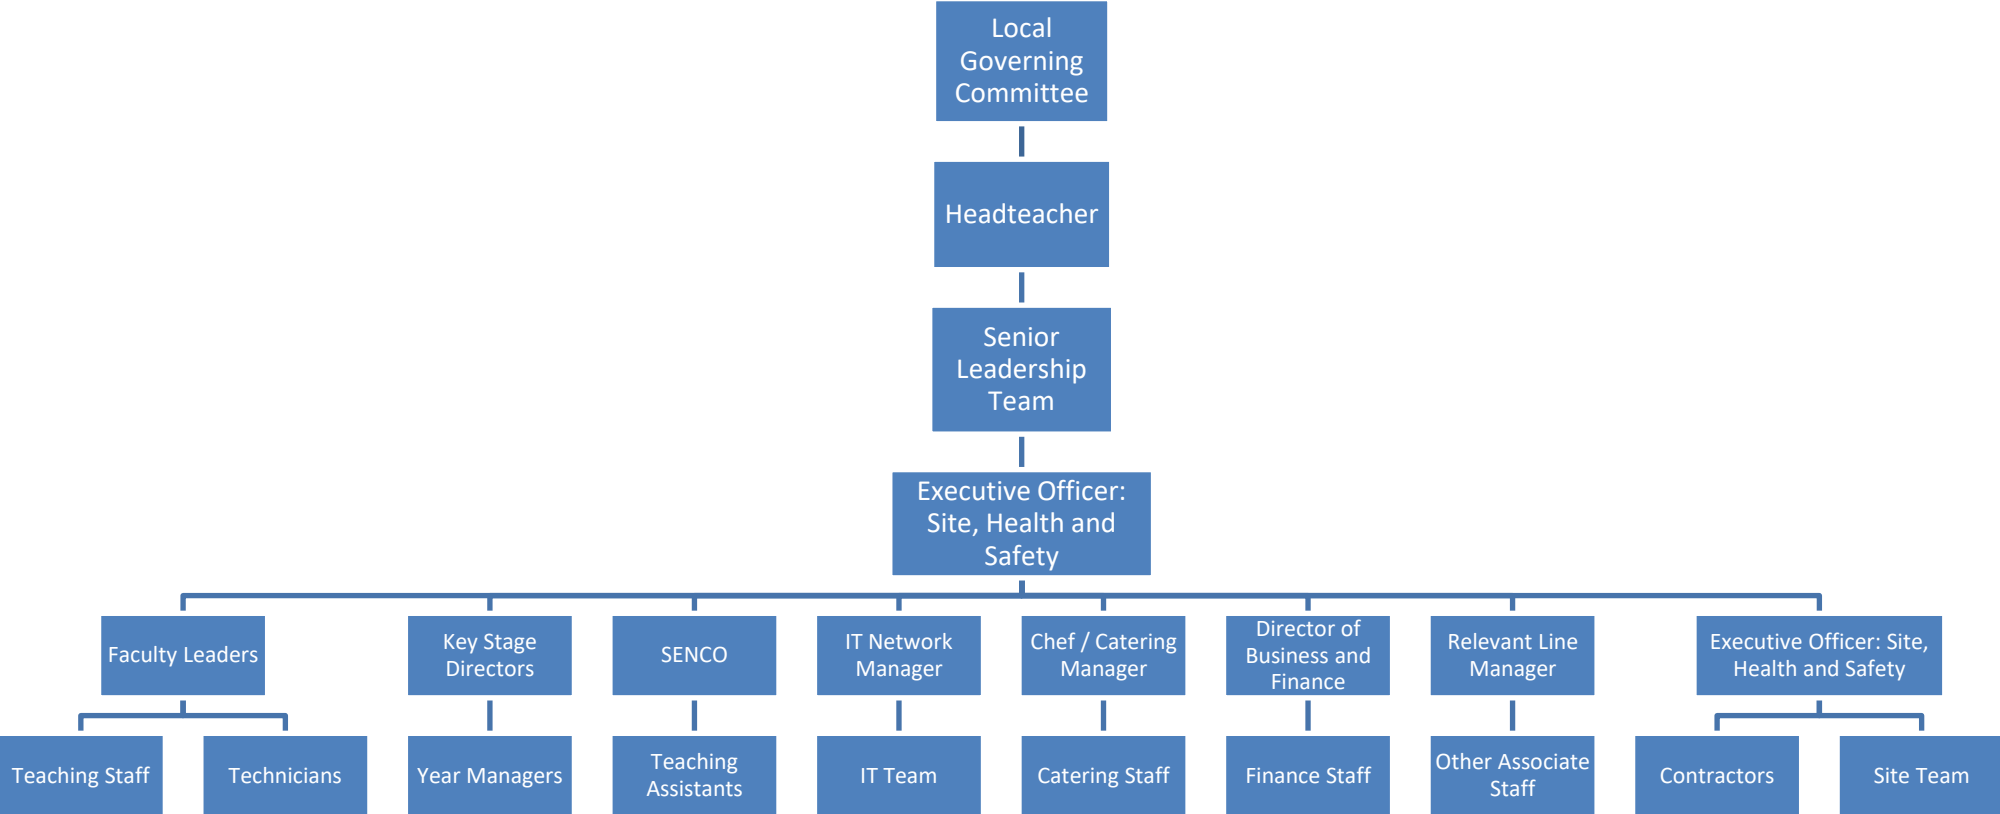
Local Governing Committee

Headteacher

Senior Leadership Team

Executive Officer: Site, Health and Safety

Faculty Leaders

Key Stage Directors

SENCO

IT Network Manager

Chef / Catering Manager

Director of Business and Finance

Relevant Line Manager

Executive Officer: Site, Health and Safety

Teaching Staff

Technicians

Year Managers

Teaching Assistants

IT Team

Catering Staff

Finance Staff

Other Associate Staff

Contractors

Site Team